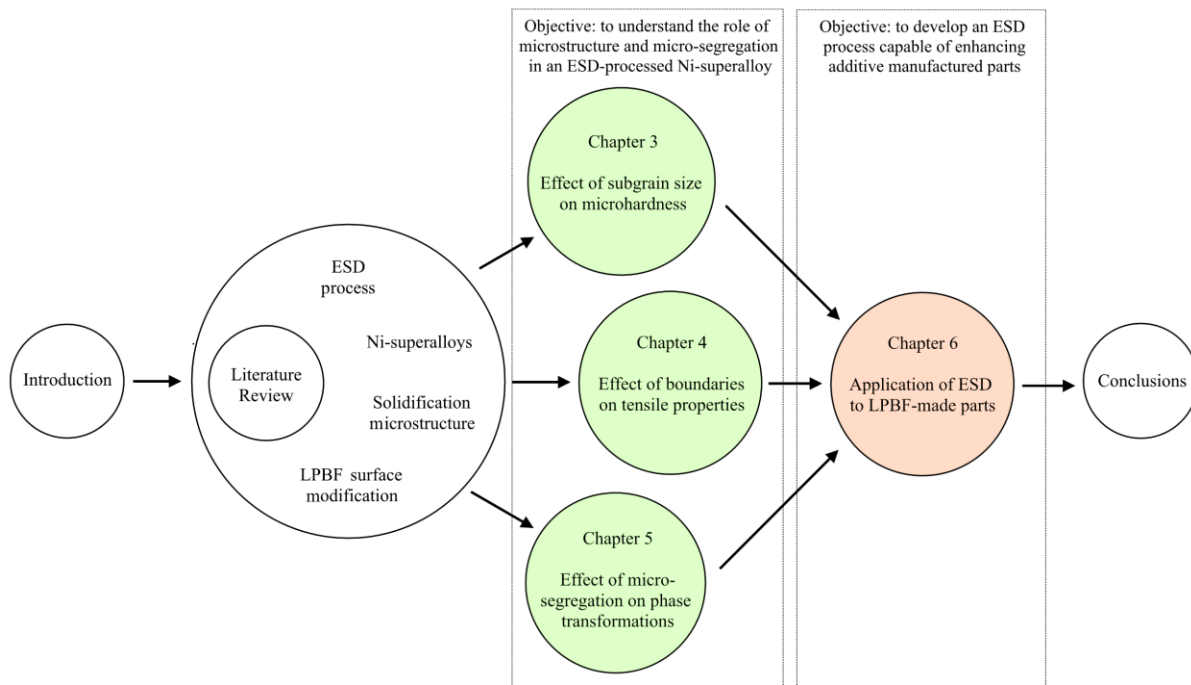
Objective: to understand the role of microstructure and micro-segregation in an ESD-processed Ni-superalloy

Objective: to develop an ESD process capable of enhancing additive manufactured parts

Introduction

ESD process

Literature Review

Ni-superalloys

Solidification microstructure

LPBF surface modification

Chapter 3

Effect of subgrain size on microhardness

Chapter 4

Effect of boundaries on tensile properties

Chapter 5

Effect of micro-segregation on phase transformations

Chapter 6

Application of ESD to LPBF-made parts

Conclusions